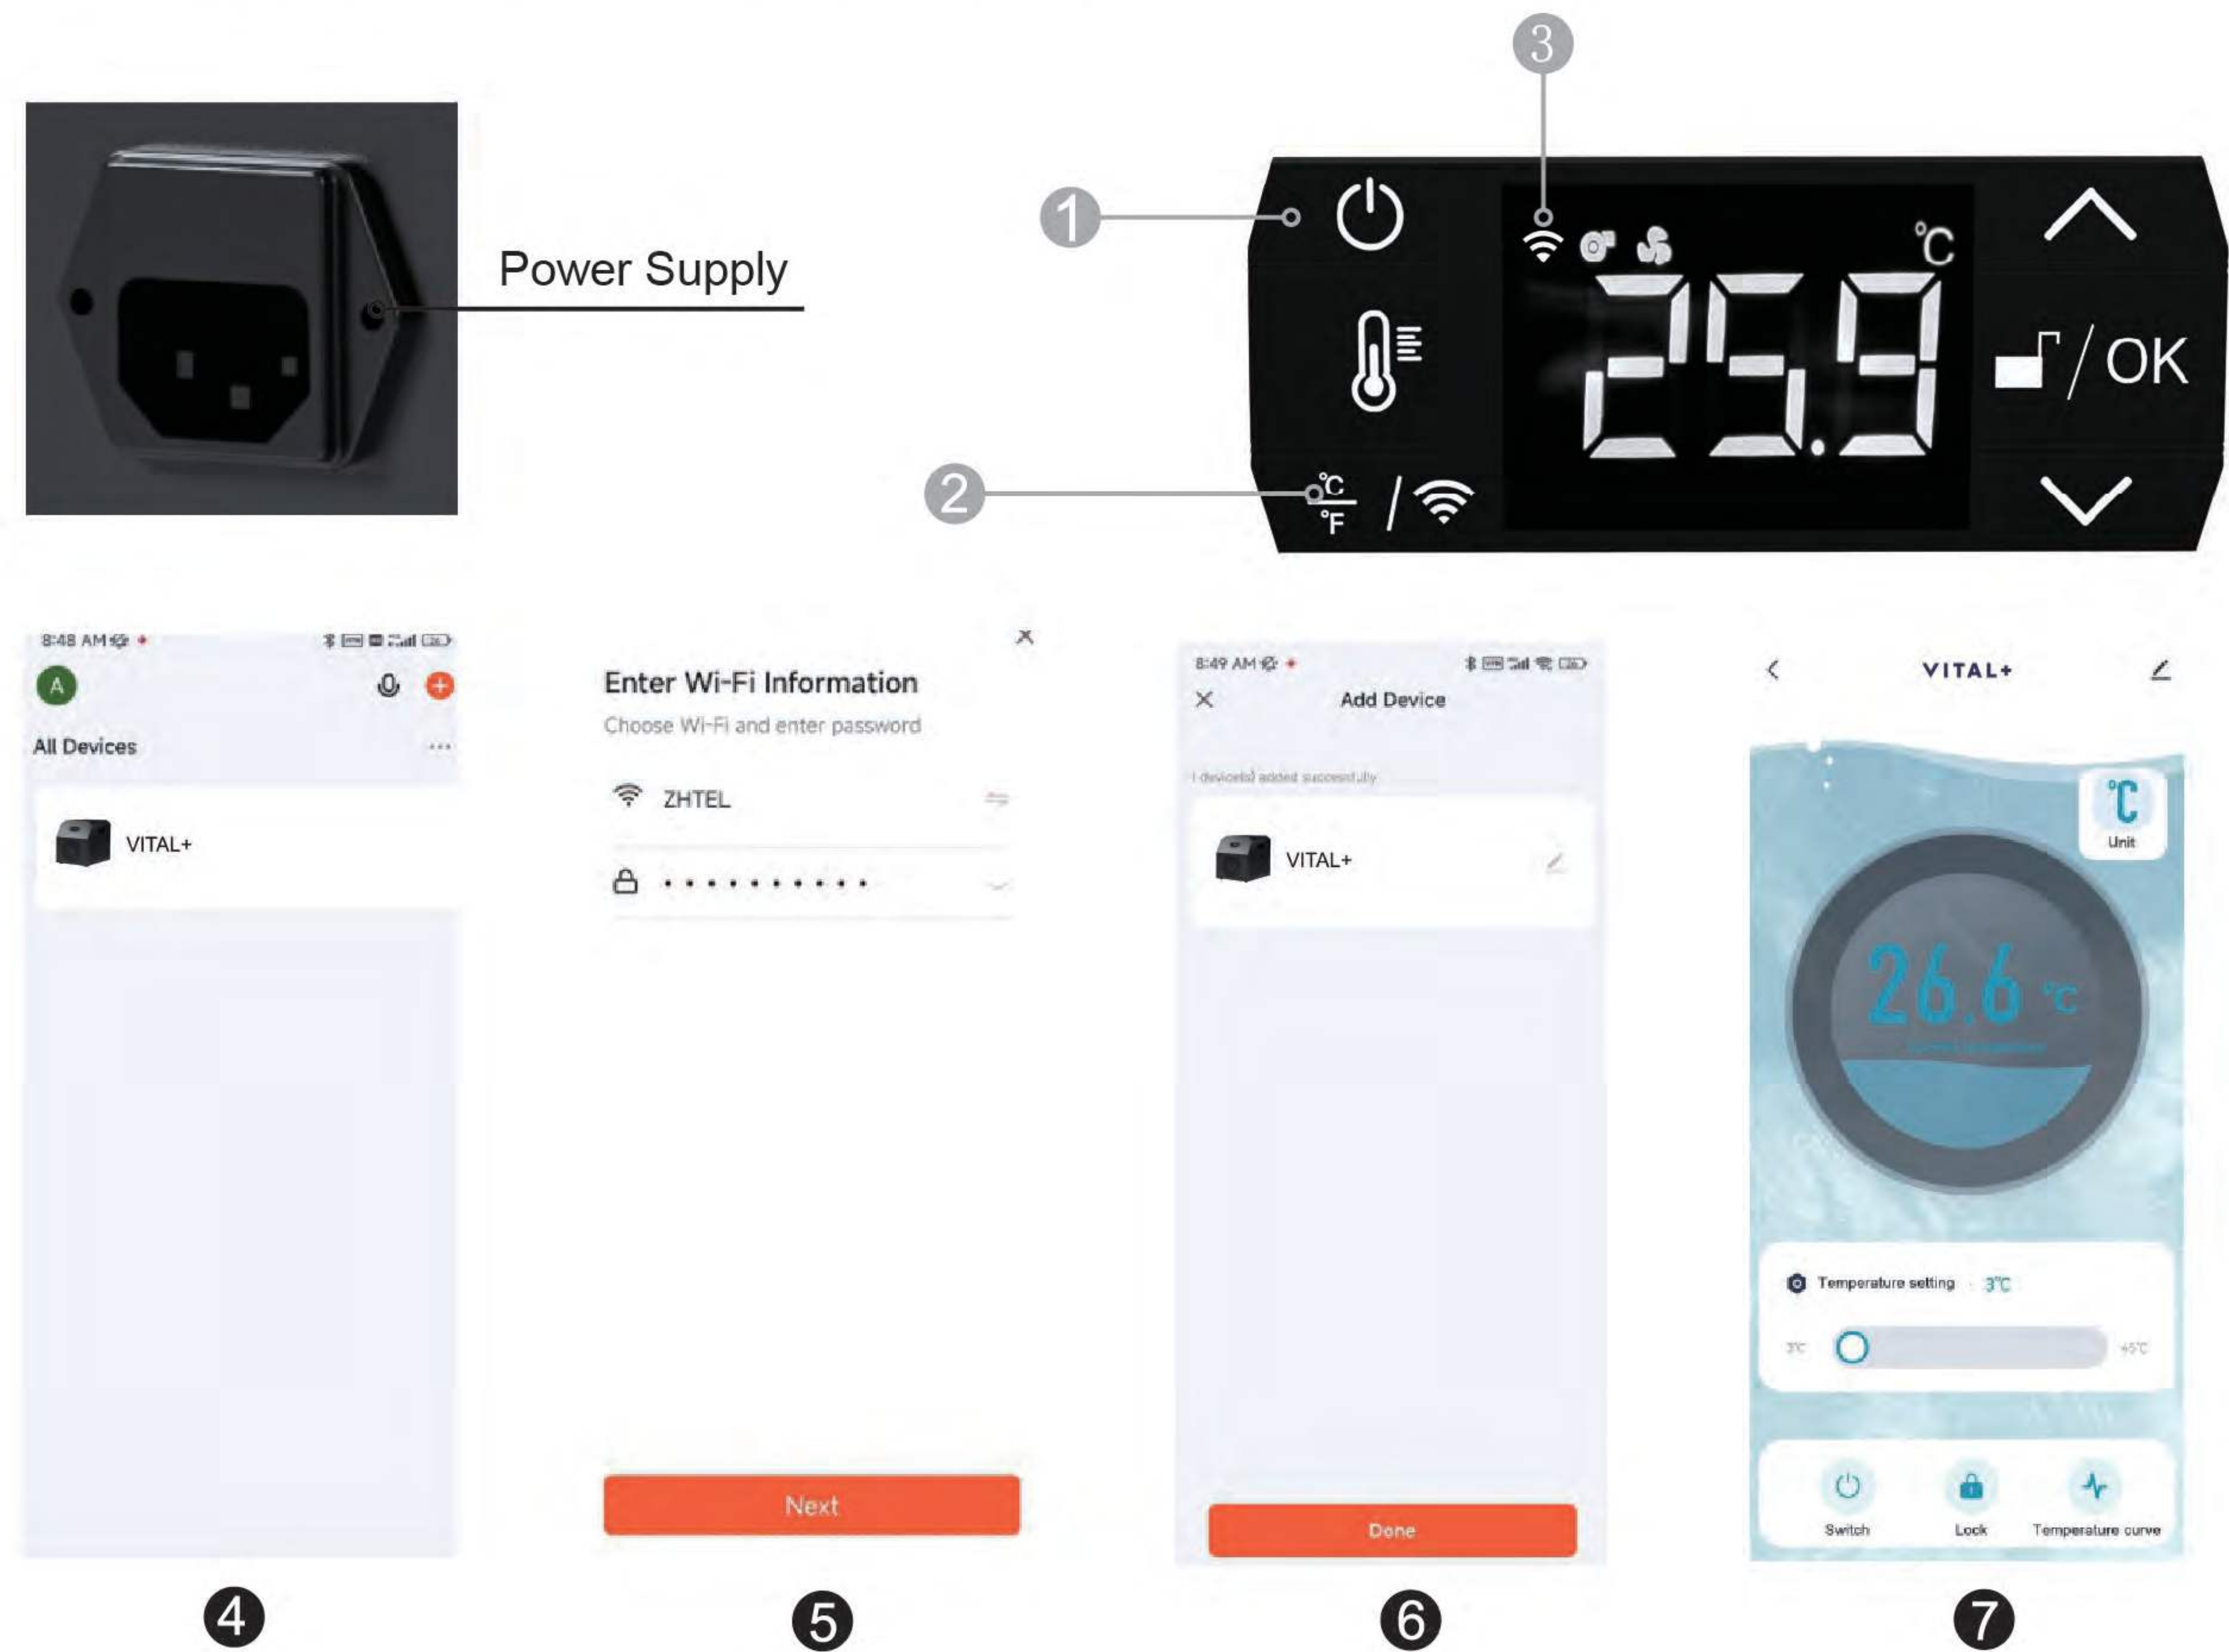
Power Supply

3

1

2

°C

25.9

°C
°F

/OK

8:48 AM

A

All Devices

VITAL+

Enter Wi-Fi Information

Choose Wi-Fi and enter password

ZHTEL

• • • • • • • • • • •

Next

8:49 AM

Add Device

1 device(s) added successfully

VITAL+

Done

VITAL+

°C
Unit

26.6 °C

Temperature setting · 3°C

3°C

+5°C

Switch

Lock

Temperature curve

4

5

6

7